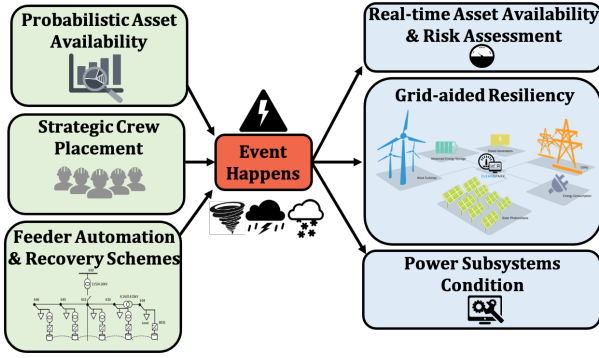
Probabilistic Asset Availability

Strategic Crew Placement

Feeder Automation & Recovery Schemes

Event Happens

Real-time Asset Availability & Risk Assessment

Grid-aided Resiliency

Power Subsystems Condition